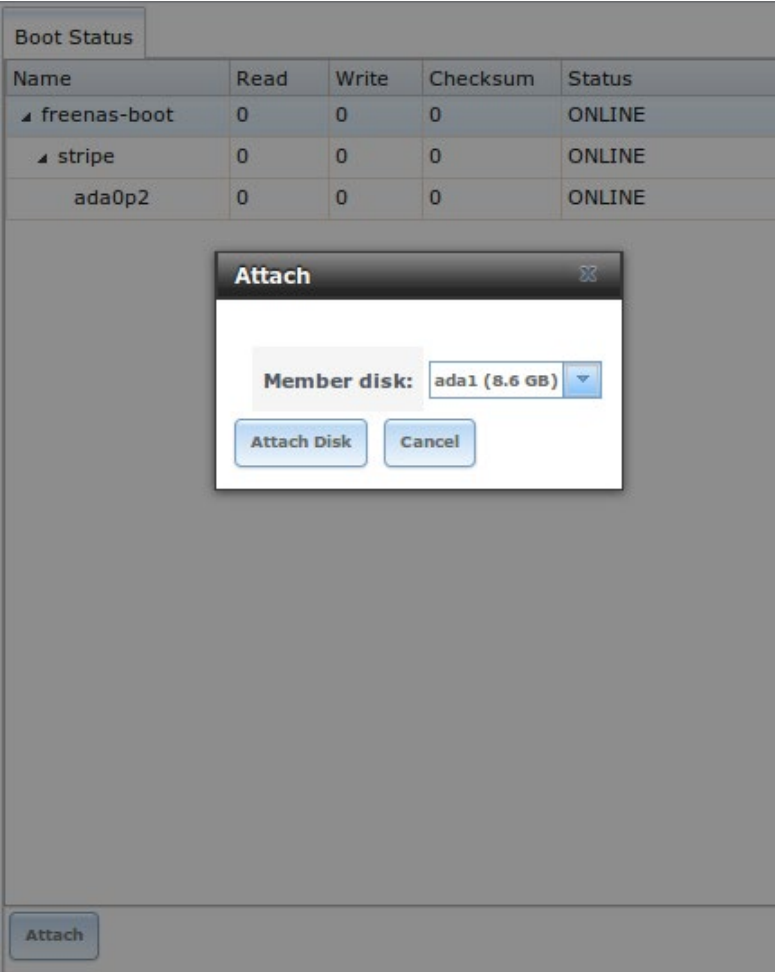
Boot Status

| Name | Read | Write | Checksum | Status |
|---|---|---|---|---|
| freenas-boot | 0 | 0 | 0 | ONLINE |
| stripe | 0 | 0 | 0 | ONLINE |
| ada0p2 | 0 | 0 | 0 | ONLINE |

Attach

Member disk: ada1 (8.6 GB)

Attach Disk Cancel

Attach